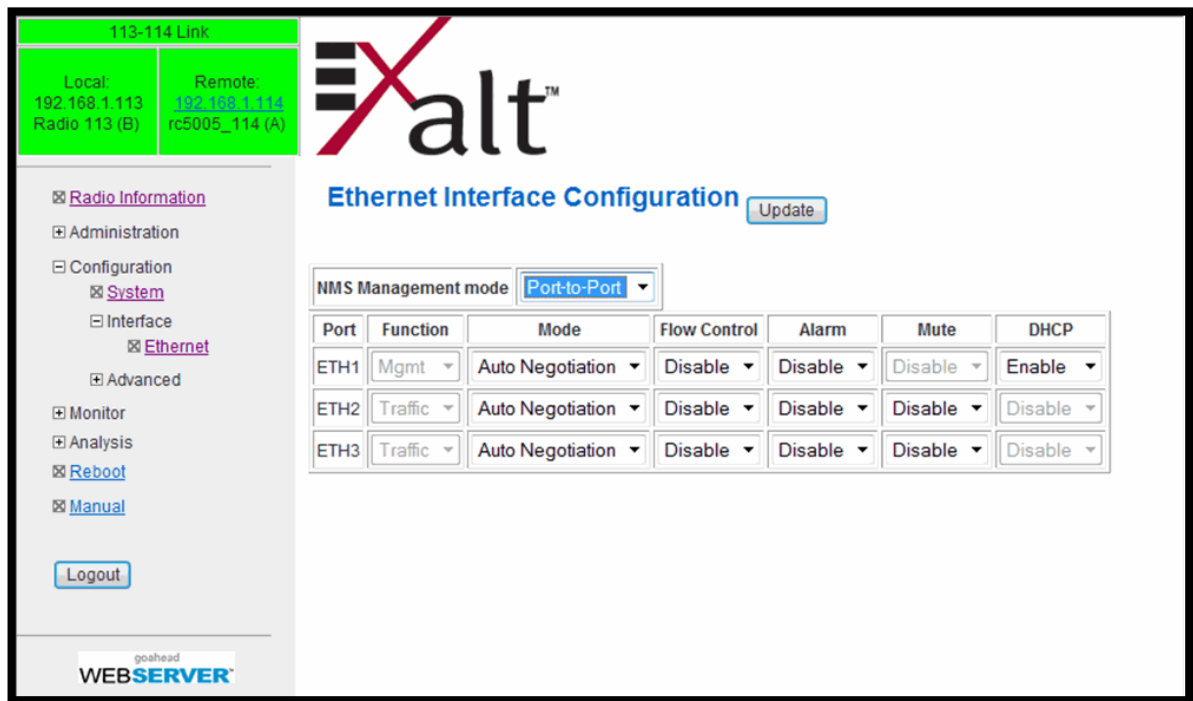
113-114 Link

Local:
192.168.1.113
Radio 113 (B)

Remote:
192.168.1.114
rc5005_114 (A)

⊠ Radio Information
⊞ Administration
⊟ Configuration
⊠ System
⊟ Interface
⊠ Ethernet
⊞ Advanced
⊞ Monitor
⊞ Analysis
⊠ Reboot
⊠ Manual

Logout

goahead
WEBSERVER™

Exalt™

Ethernet Interface Configuration Update

NMS Management mode | Port-to-Port

| Port | Function | Mode | Flow Control | Alarm | Mute | DHCP |
|---|---|---|---|---|---|---|
| ETH1 | Mgmt | Auto Negotiation | Disable | Disable | Disable | Enable |
| ETH2 | Traffic | Auto Negotiation | Disable | Disable | Disable | Disable |
| ETH3 | Traffic | Auto Negotiation | Disable | Disable | Disable | Disable |